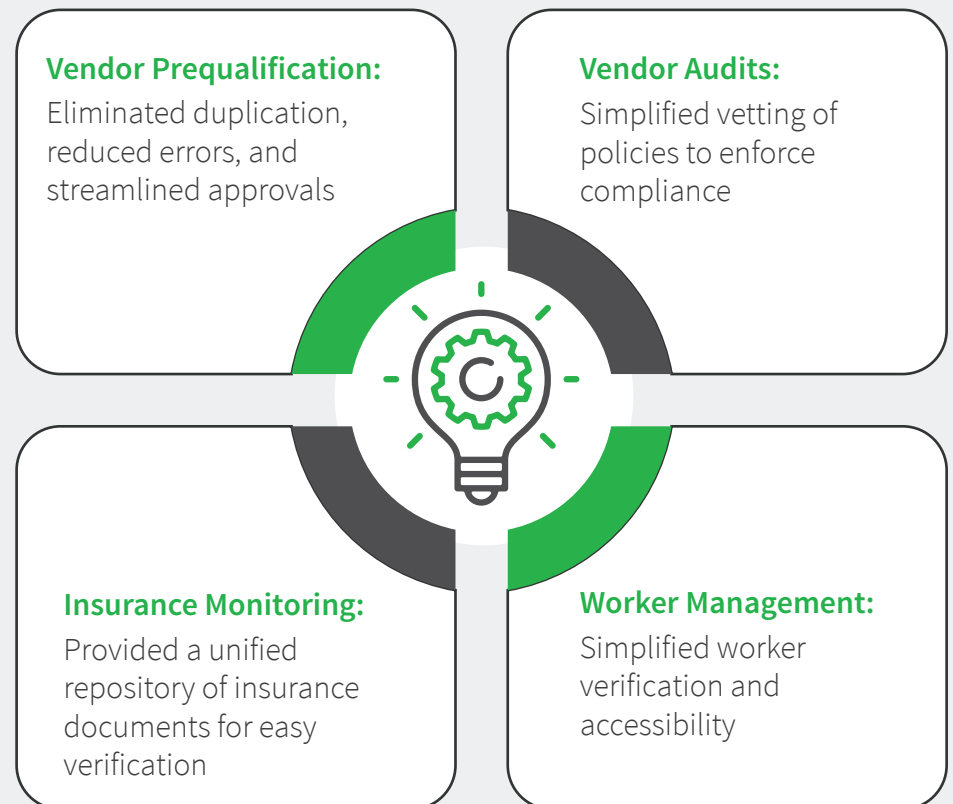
Vendor Prequalification:
Eliminated duplication, reduced errors, and streamlined approvals

Vendor Audits:
Simplified vetting of policies to enforce compliance

Insurance Monitoring:
Provided a unified repository of insurance documents for easy verification

Worker Management:
Simplified worker verification and accessibility